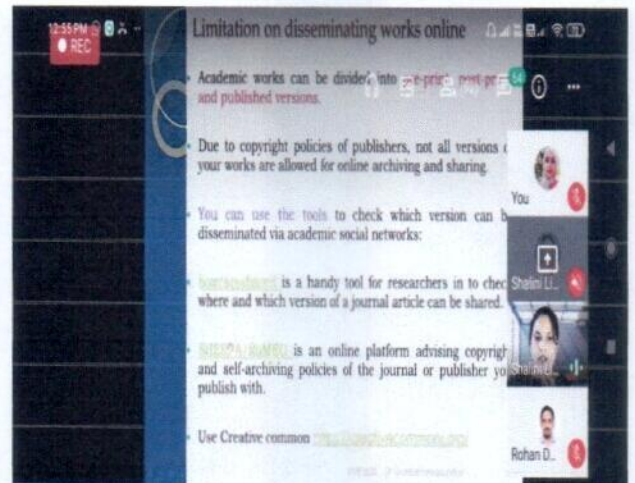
12:55 PM

REC

Limitation on disseminating works online

Academic works can be divided into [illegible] and published versions.

Due to copyright policies of publishers, not all versions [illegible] your works are allowed for online archiving and sharing.

You can use the tools to check which version can b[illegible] disseminated via academic social networks:

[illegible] is a handy tool for researchers in to chec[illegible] where and which version of a journal article can be shared.

SHERPA/RoMEO is an online platform advising copyrigh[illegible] and self-archiving policies of the journal or publisher yo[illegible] publish with.

Use Creative common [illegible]

54

You

Shalini Li...

Rohan D...